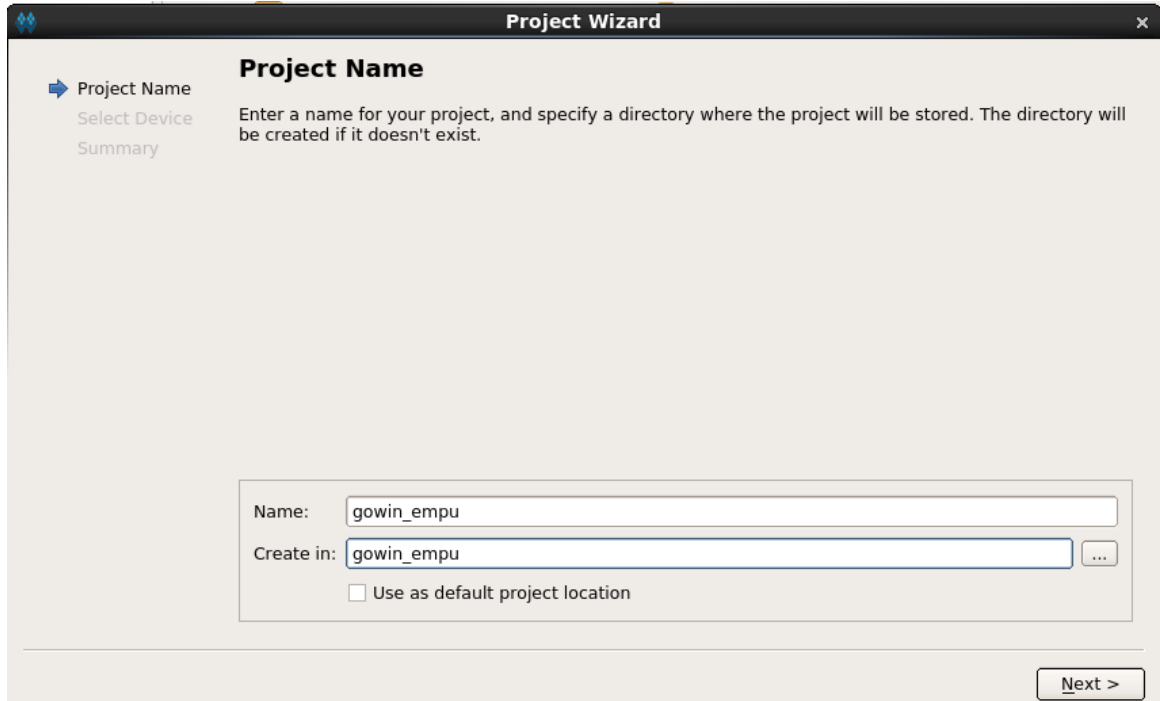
Project Wizard

Project Name
Select Device
Summary

Project Name

Enter a name for your project, and specify a directory where the project will be stored. The directory will be created if it doesn't exist.

Name: gowin_empu
Create in: gowin_empu ...
Use as default project location

Next >